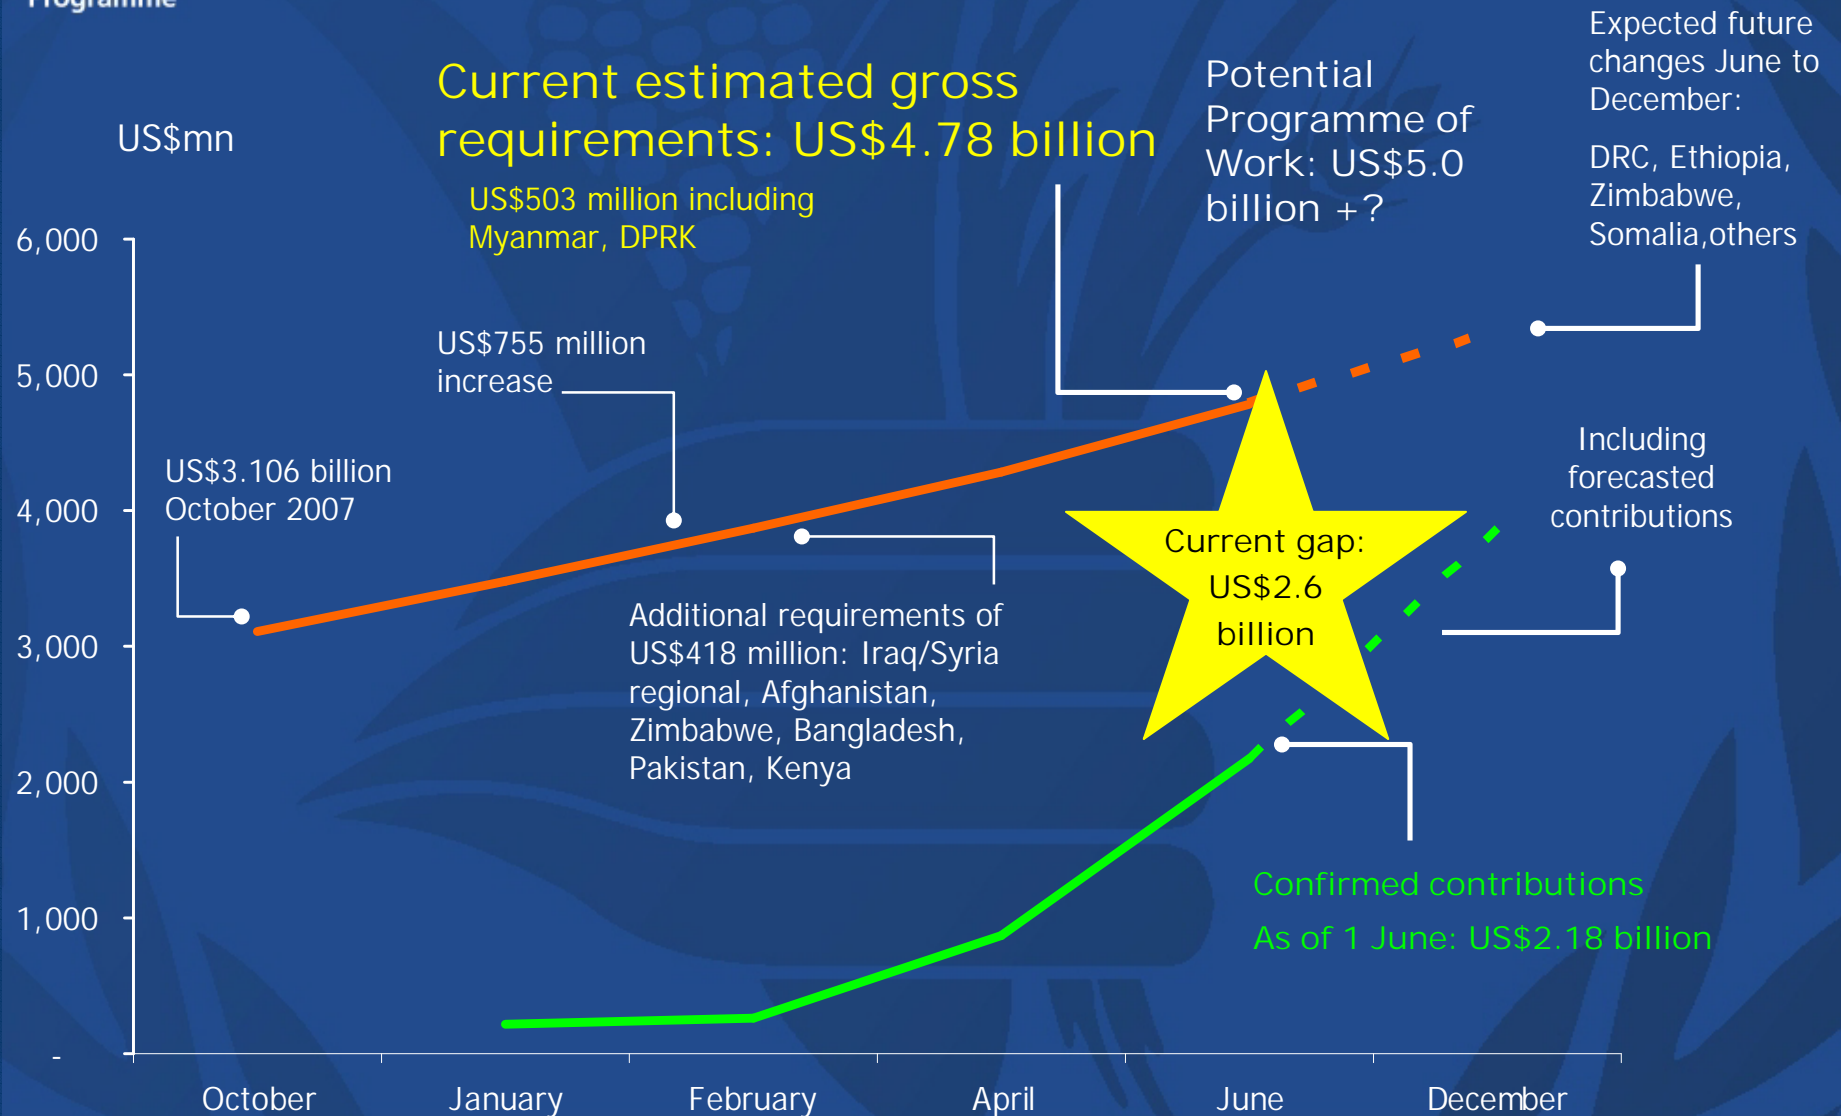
Programme

US$mn

Current estimated gross requirements: US$4.78 billion

US$503 million including Myanmar, DPRK

Potential Programme of Work: US$5.0 billion +?

Expected future changes June to December:

DRC, Ethiopia, Zimbabwe, Somalia,others

6,000

5,000

4,000

3,000

2,000

1,000

-

US$755 million increase

US$3.106 billion October 2007

Including forecasted contributions

Current gap: US$2.6 billion

Additional requirements of US$418 million: Iraq/Syria regional, Afghanistan, Zimbabwe, Bangladesh, Pakistan, Kenya

Confirmed contributions

As of 1 June: US$2.18 billion

October

January

February

April

June

December